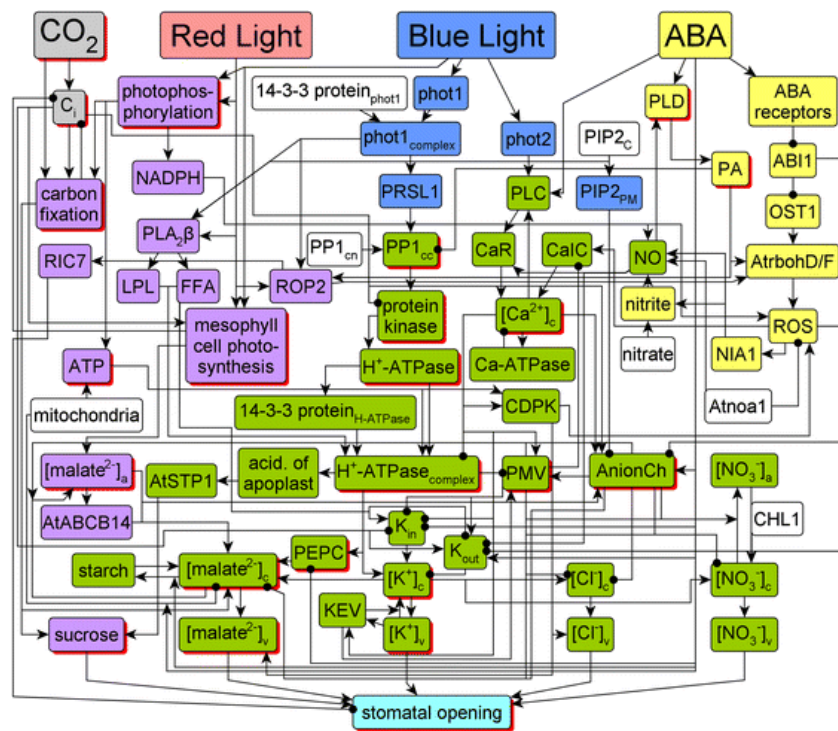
$CO_2$

Red Light

Blue Light

ABA

$C_i$

photophosphorylation

14-3-3 protein$_{phot1}$

phot1

PLD

ABA receptors

phot1$_{complex}$

phot2

PIP2$_C$

PA

ABI1

NADPH

carbon fixation

PRSL1

PLC

PIP2$_{PM}$

OST1

PLA$_2\beta$

PP1$_{cn}$

PP1$_{cc}$

CaR

CaIC

NO

AtrbohD/F

RIC7

LPL

FFA

ROP2

protein kinase

[Ca$^{2+}$]$_c$

nitrite

mesophyll cell photosynthesis

ROS

Ca-ATPase

nitrate

NIA1

ATP

H$^+$-ATPase

mitochondria

14-3-3 protein$_{H-ATPase}$

CDPK

Atnoa1

[malate$^{2-}$]$_a$

AtSTP1

acid. of apoplast

H$^+$-ATPase$_{complex}$

PMV

AnionCh

[NO$_3^-$]$_a$

AtABCB14

K$_{in}$

CHL1

K$_{out}$

starch

[malate$^{2-}$]$_c$

PEPC

[K$^+$]$_c$

[Cl$^-$]$_c$

[NO$_3^-$]$_c$

KEV

sucrose

[malate$^{2-}$]$_v$

[K$^+$]$_v$

[Cl$^-$]$_v$

[NO$_3^-$]$_v$

stomatal opening